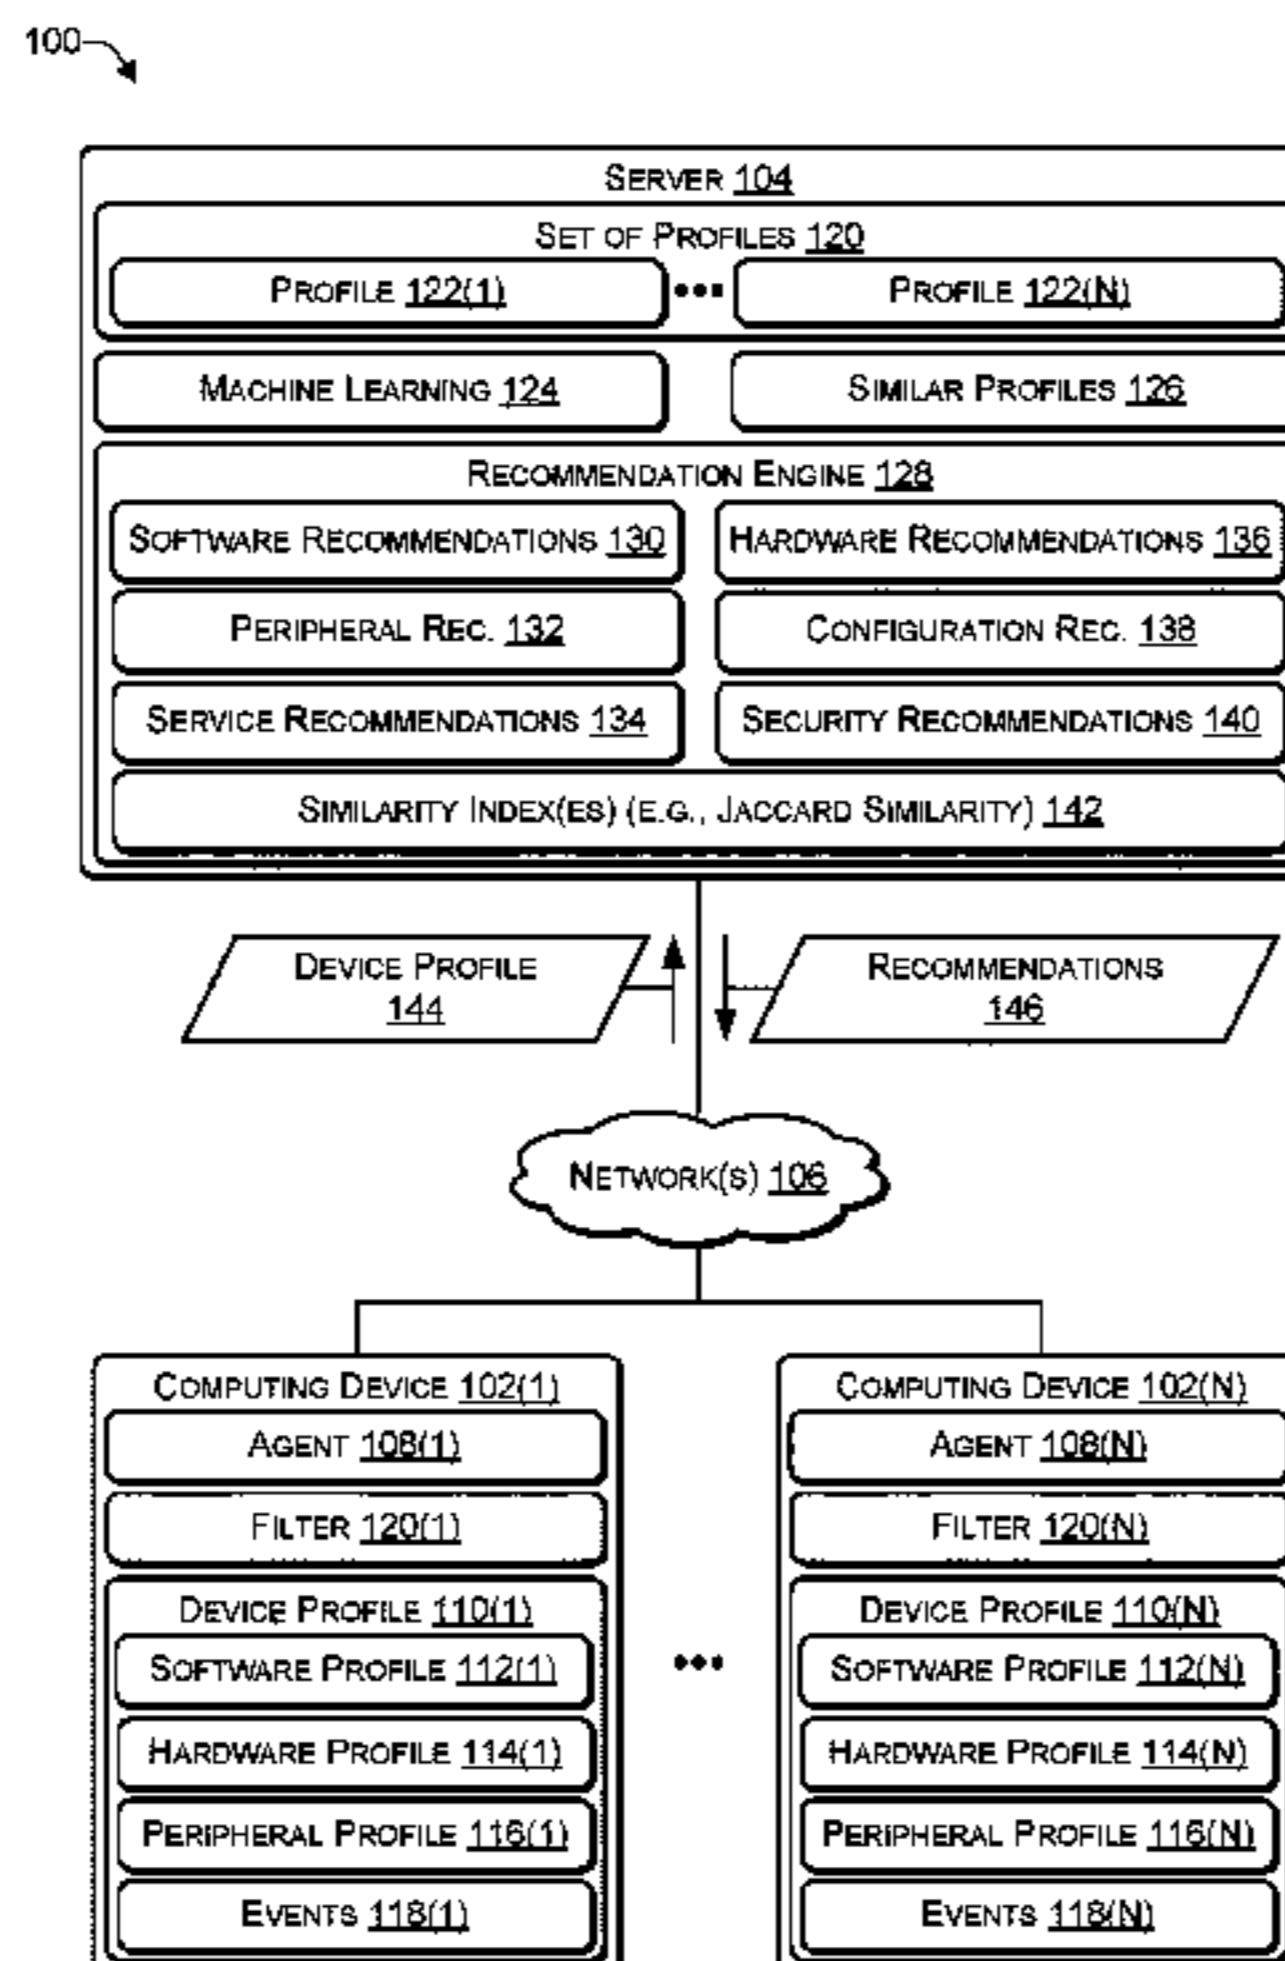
100

SERVER 104

SET OF PROFILES 120

PROFILE 122(1)

PROFILE 122(N)

MACHINE LEARNING 124

SIMILAR PROFILES 126

RECOMMENDATION ENGINE 128

SOFTWARE RECOMMENDATIONS 130

HARDWARE RECOMMENDATIONS 136

PERIPHERAL REC. 132

CONFIGURATION REC. 138

SERVICE RECOMMENDATIONS 134

SECURITY RECOMMENDATIONS 140

SIMILARITY INDEX(ES) (E.G., JACCARD SIMILARITY) 142

DEVICE PROFILE 144

RECOMMENDATIONS 146

NETWORK(S) 106

COMPUTING DEVICE 102(1)

AGENT 108(1)

FILTER 120(1)

DEVICE PROFILE 110(1)

SOFTWARE PROFILE 112(1)

HARDWARE PROFILE 114(1)

PERIPHERAL PROFILE 116(1)

EVENTS 118(1)

COMPUTING DEVICE 102(N)

AGENT 108(N)

FILTER 120(N)

DEVICE PROFILE 110(N)

SOFTWARE PROFILE 112(N)

HARDWARE PROFILE 114(N)

PERIPHERAL PROFILE 116(N)

EVENTS 118(N)